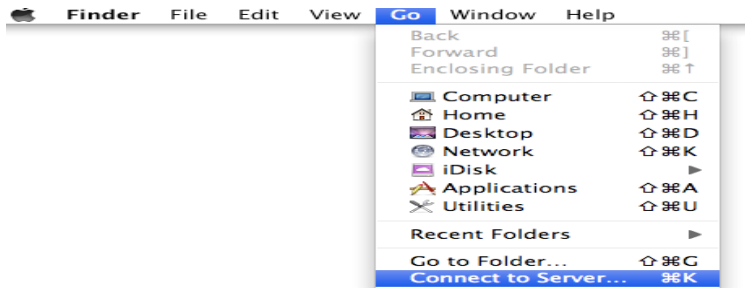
Finder File Edit View Go Window Help

Back ⌘[
Forward ⌘]
Enclosing Folder ⌘↑

Computer ⇧⌘C
Home ⇧⌘H
Desktop ⇧⌘D
Network ⇧⌘K
iDisk ▶
Applications ⇧⌘A
Utilities ⇧⌘U

Recent Folders ▶

Go to Folder... ⇧⌘G
Connect to Server... ⌘K